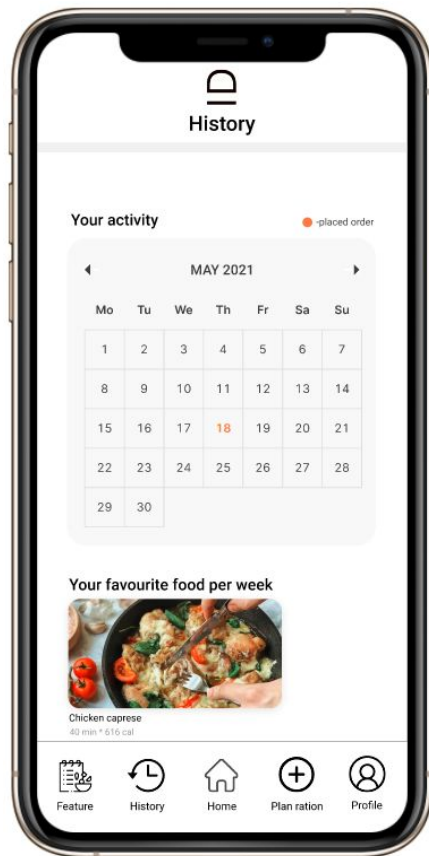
History

Your activity

-placed order

MAY 2021

| Mo | Tu | We | Th | Fr | Sa | Su |
|---|---|---|---|---|---|---|
| 1 | 2 | 3 | 4 | 5 | 6 | 7 |
| 8 | 9 | 10 | 11 | 12 | 13 | 14 |
| 15 | 16 | 17 | 18 | 19 | 20 | 21 |
| 22 | 23 | 24 | 25 | 26 | 27 | 28 |
| 29 | 30 | | | | | |

Your favourite food per week

Chicken caprese

40 min * 616 cal

Feature History Home Plan ration Profile